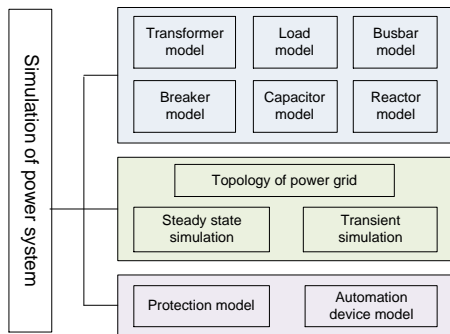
Simulation of power system

Transformer model

Load model

Busbar model

Breaker model

Capacitor model

Reactor model

Topology of power grid

Steady state simulation

Transient simulation

Protection model

Automation device model